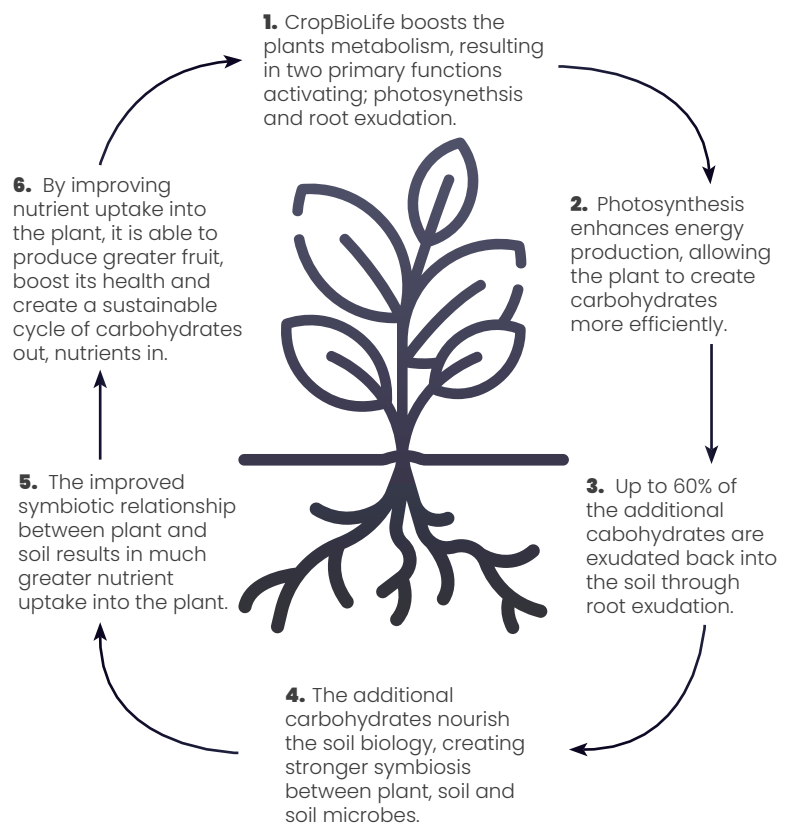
**1.** CropBioLife boosts the plants metabolism, resulting in two primary functions activating; photosynethsis and root exudation.

**2.** Photosynthesis enhances energy production, allowing the plant to create carbohydrates more efficiently.

**3.** Up to 60% of the additional cabohydrates are exudated back into the soil through root exudation.

**4.** The additional carbohydrates nourish the soil biology, creating stronger symbiosis between plant, soil and soil microbes.

**5.** The improved symbiotic relationship between plant and soil results in much greater nutrient uptake into the plant.

**6.** By improving nutrient uptake into the plant, it is able to produce greater fruit, boost its health and create a sustainable cycle of carbohydrates out, nutrients in.